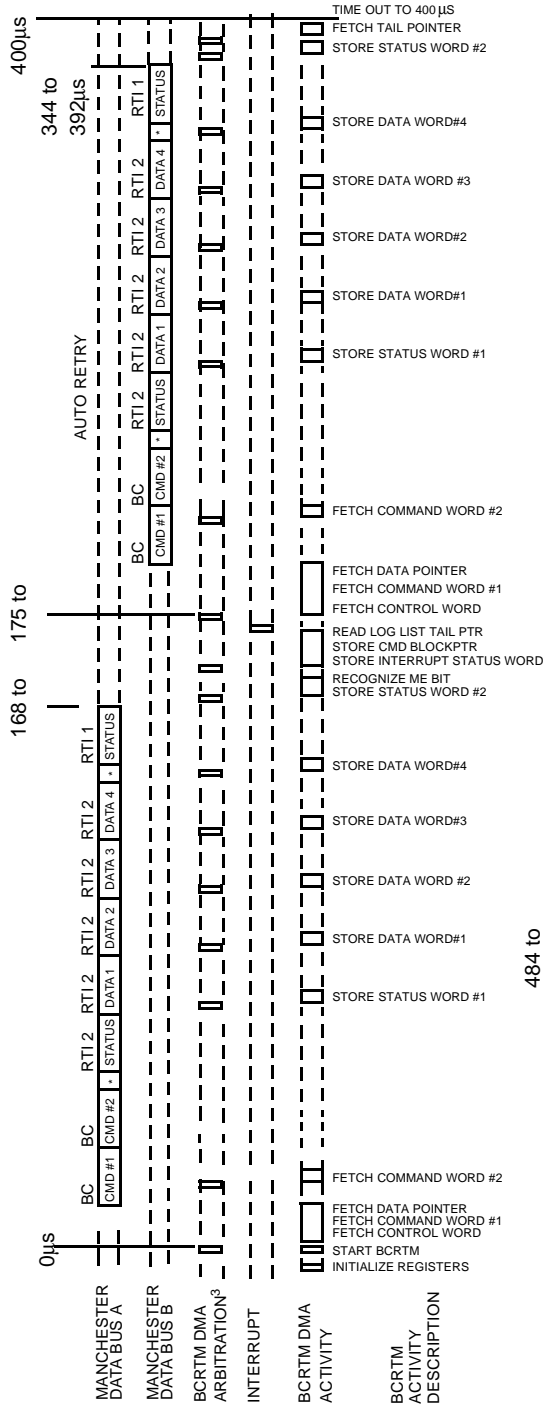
400μs

344 to 392μs

175 to

168 to

0μs

484 to

AUTO RETRY

BC CMD #1
BC CMD #2
*
RTI 2 STATUS
RTI 2 DATA 1
RTI 2 DATA 2
RTI 2 DATA 3
RTI 2 DATA 4
*
RTI 1 STATUS

BC CMD #1
BC CMD #2
*
RTI 2 STATUS
RTI 2 DATA 1
RTI 2 DATA 2
RTI 2 DATA 3
RTI 2 DATA 4
*
RTI 1 STATUS

TIME OUT TO 400 μS
FETCH TAIL POINTER
STORE STATUS WORD #2
STORE DATA WORD#4
STORE DATA WORD #3
STORE DATA WORD#2
STORE DATA WORD#1
STORE STATUS WORD #1
FETCH COMMAND WORD #2
FETCH DATA POINTER
FETCH COMMAND WORD #1
FETCH CONTROL WORD
READ LOG LIST TAIL PTR
STORE CMD BLOCKPTR
STORE INTERRUPT STATUS WORD
RECOGNIZE ME BIT
STORE STATUS WORD #2
STORE DATA WORD#4
STORE DATA WORD#3
STORE DATA WORD #2
STORE DATA WORD#1
STORE STATUS WORD #1
FETCH COMMAND WORD #2
FETCH DATA POINTER
FETCH COMMAND WORD #1
FETCH CONTROL WORD
START BCRTM
INITIALIZE REGISTERS

MANCHESTER DATA BUS A
MANCHESTER DATA BUS B
BCRTM DMA ARBITRATION$^3$
INTERRUPT
BCRTM DMA ACTIVITY
BCRTM ACTIVITY DESCRIPTION